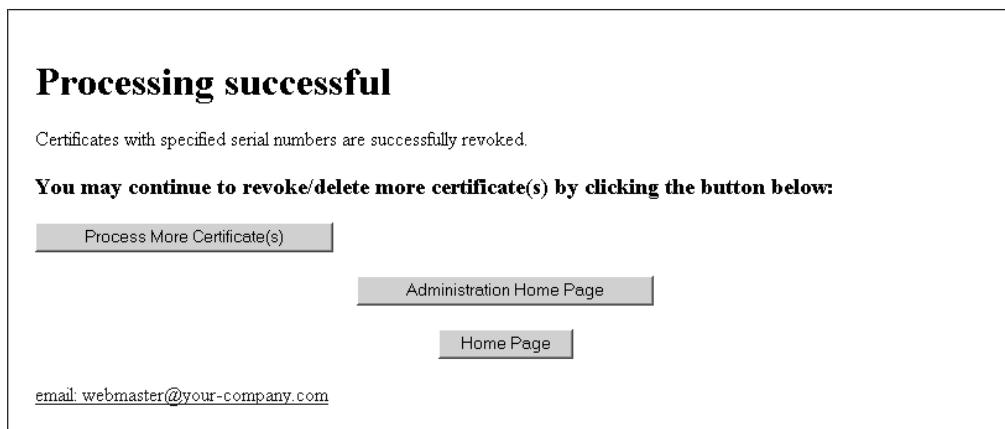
# Processing successful

Certificates with specified serial numbers are successfully revoked.

**You may continue to revoke/delete more certificate(s) by clicking the button below:**

Process More Certificate(s)

Administration Home Page

Home Page

email: webmaster@your-company.com